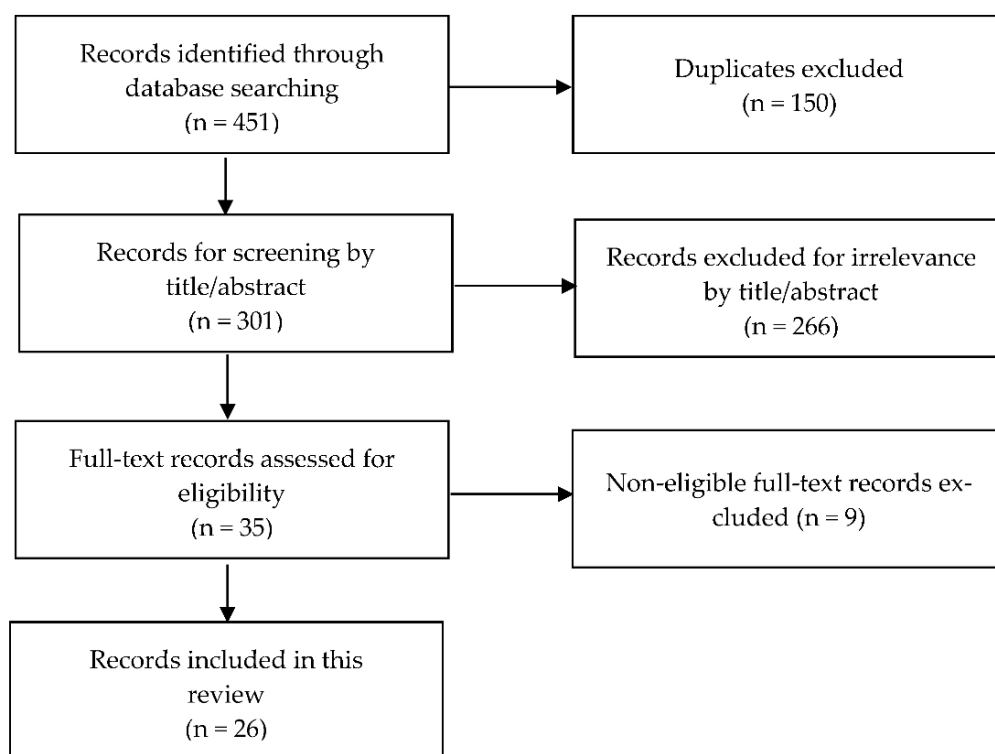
Records identified through database searching
(n = 451)

Duplicates excluded
(n = 150)

Records for screening by title/abstract
(n = 301)

Records excluded for irrelevance by title/abstract
(n = 266)

Full-text records assessed for eligibility
(n = 35)

Non-eligible full-text records excluded (n = 9)

Records included in this review
(n = 26)